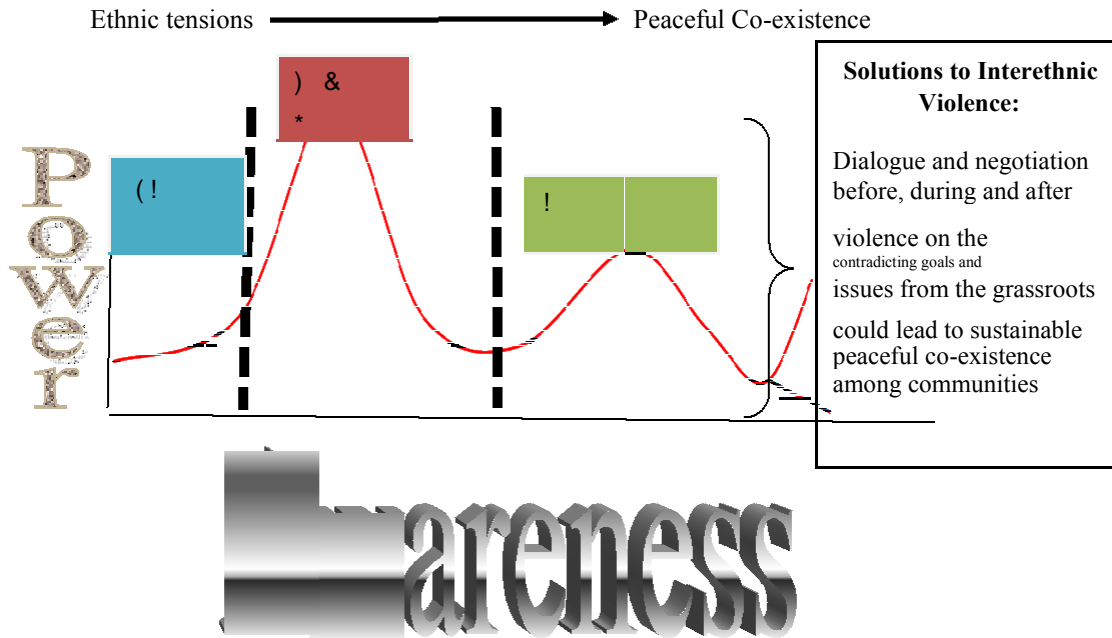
Ethnic tensions → Peaceful Co-existence

Power

(!

) &
*

!

Solutions to Interethnic Violence:

Dialogue and negotiation before, during and after violence on the contradicting goals and issues from the grassroots could lead to sustainable peaceful co-existence among communities

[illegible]areness